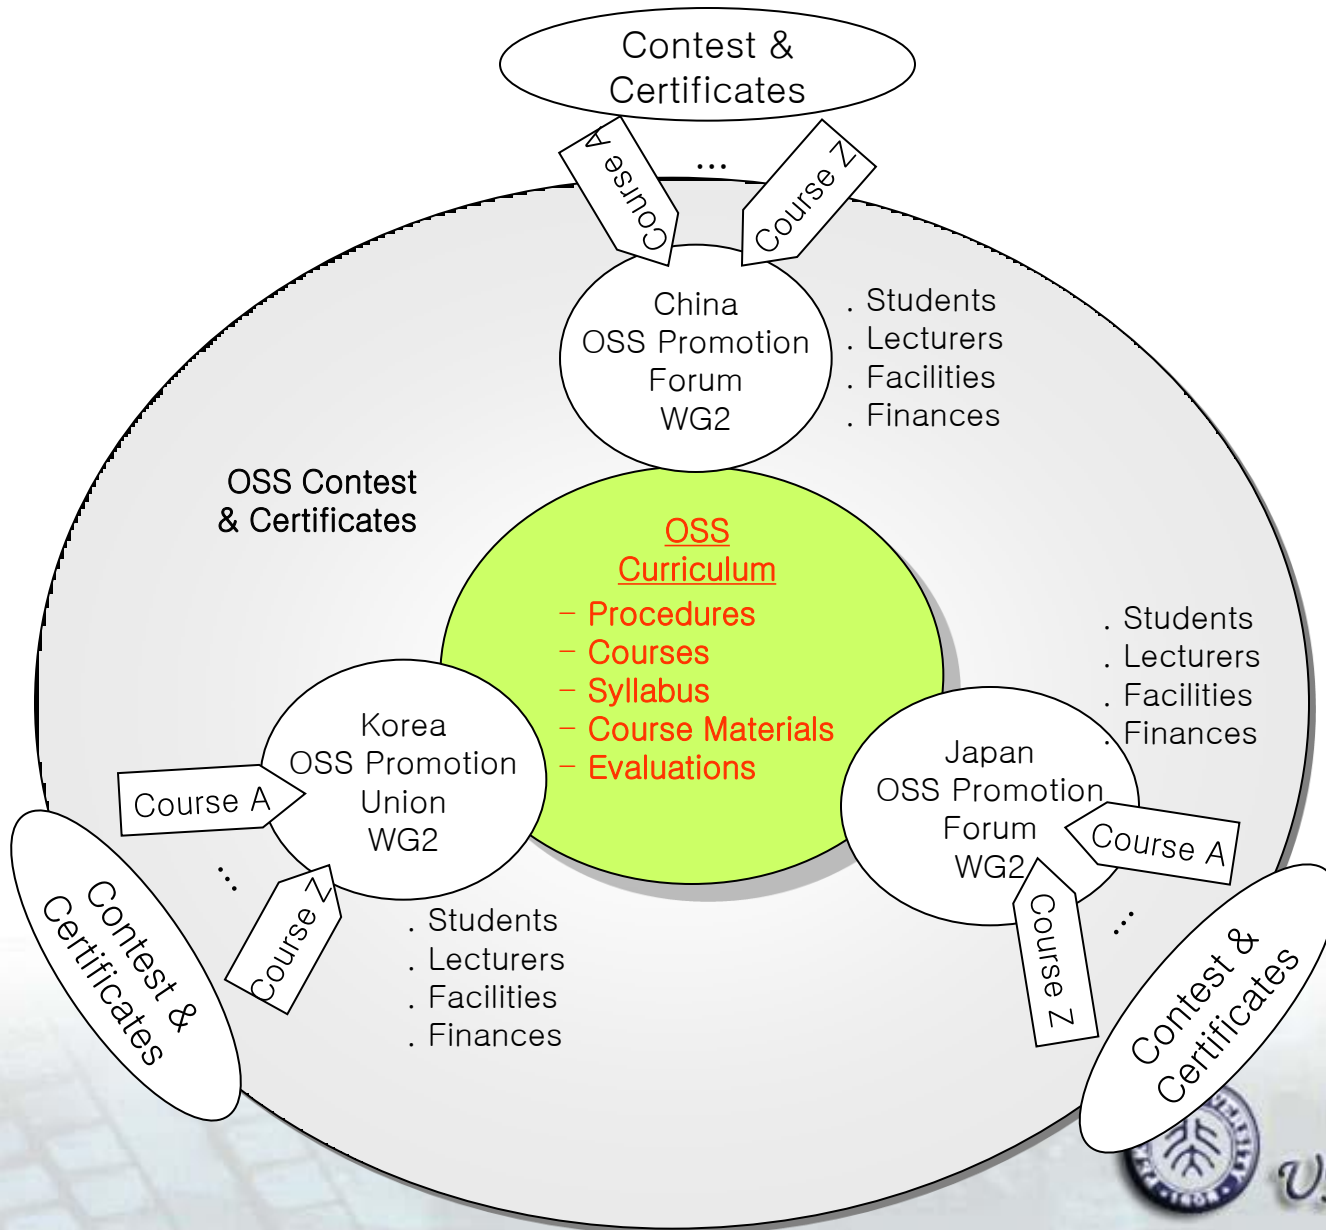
Contest & Certificates

Course A

…

Course Z

China OSS Promotion Forum WG2

. Students
. Lecturers
. Facilities
. Finances

OSS Contest & Certificates

OSS Curriculum
– Procedures
– Courses
– Syllabus
– Course Materials
– Evaluations

. Students
. Lecturers
. Facilities
. Finances

Korea OSS Promotion Union WG2

Course A

…

Course Z

Contest & Certificates

. Students
. Lecturers
. Facilities
. Finances

Japan OSS Promotion Forum WG2

Course A

Course Z

…

Contest & Certificates